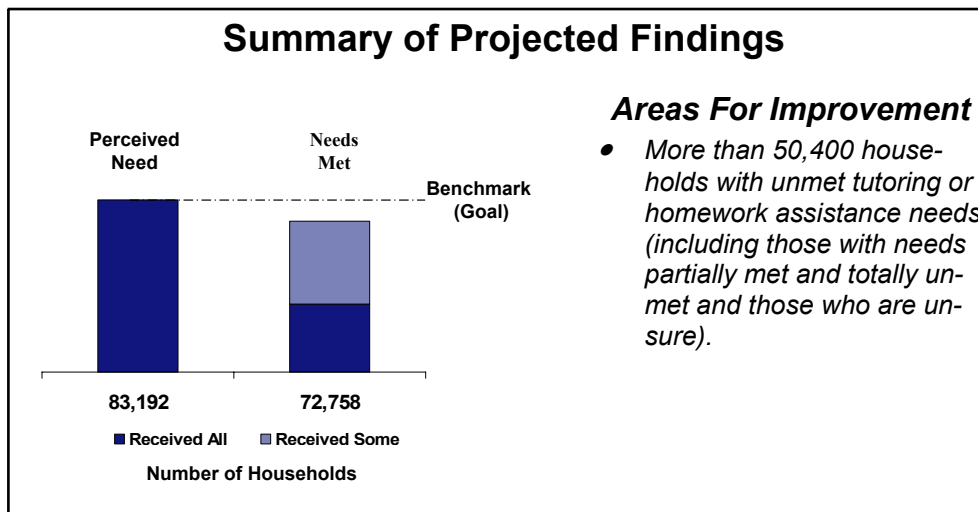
Summary of Projected Findings

Perceived Need

Needs Met

Benchmark (Goal)

83,192

72,758

Received All

Received Some

Number of Households

Areas For Improvement

- More than 50,400 households with unmet tutoring or homework assistance needs (including those with needs partially met and totally unmet and those who are unsure).